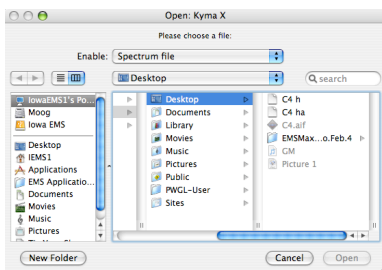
Open: Kyma X

Please choose a file:

Enable: Spectrum file

Desktop

search

IowaEMS1's Po...
Moog
Iowa EMS
Desktop
IEMS1
Applications
EMS Applicatio...
Documents
Movies
Music
Pictures

Desktop
Documents
Library
Movies
Music
Pictures
Public
PWGL-User
Sites

C4 h
C4 ha
C4.aif
EMSMax...o.Feb.4
GM
Picture 1

New Folder

Cancel

Open